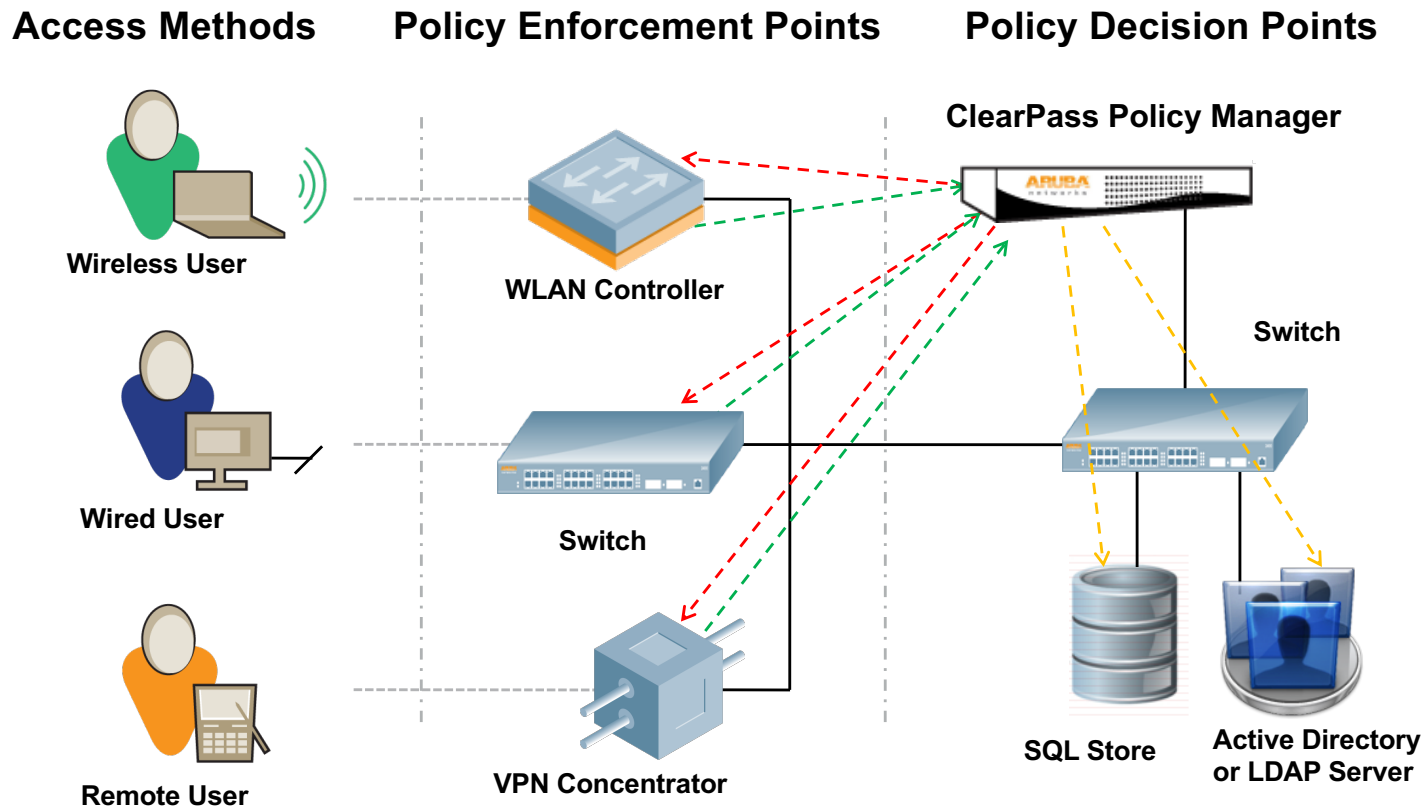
Access Methods

Policy Enforcement Points

Policy Decision Points

ClearPass Policy Manager

ARUBA networks

Wireless User

WLAN Controller

Switch

Wired User

Switch

Remote User

VPN Concentrator

SQL Store

Active Directory or LDAP Server